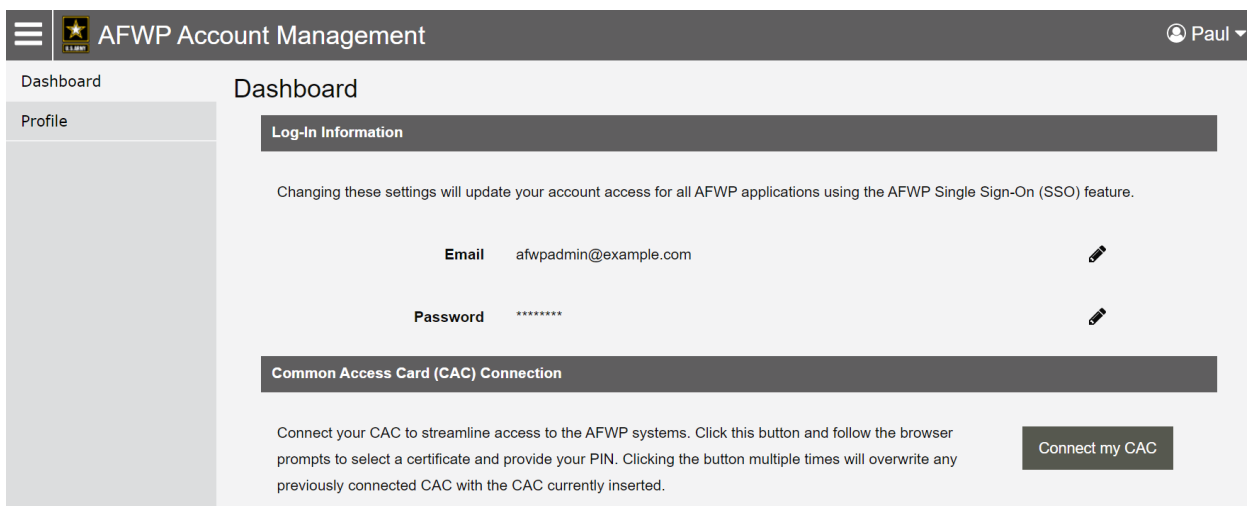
AFWP Account Management

Paul

Dashboard

Profile

Dashboard

Log-In Information

Changing these settings will update your account access for all AFWP applications using the AFWP Single Sign-On (SSO) feature.

Email afwpadmin@example.com

Password ********

Common Access Card (CAC) Connection

Connect your CAC to streamline access to the AFWP systems. Click this button and follow the browser prompts to select a certificate and provide your PIN. Clicking the button multiple times will overwrite any previously connected CAC with the CAC currently inserted.

Connect my CAC